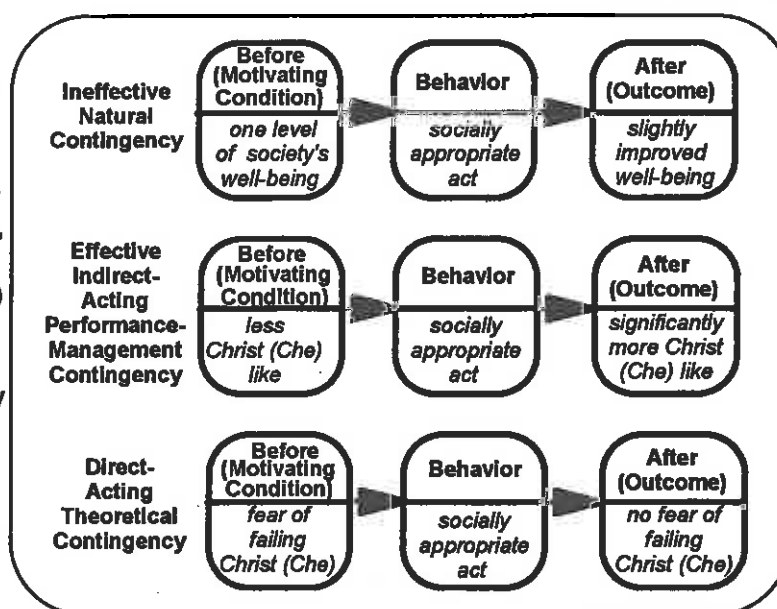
Ineffective Natural Contingency

Before (Motivating Condition)
one level of society's well-being

Behavior
socially appropriate act

After (Outcome)
slightly improved well-being

Effective Indirect-Acting Performance-Management Contingency

Before (Motivating Condition)
less Christ (Che) like

Behavior
socially appropriate act

After (Outcome)
significantly more Christ (Che) like

Direct-Acting Theoretical Contingency

Before (Motivating Condition)
fear of failing Christ (Che)

Behavior
socially appropriate act

After (Outcome)
no fear of failing Christ (Che)